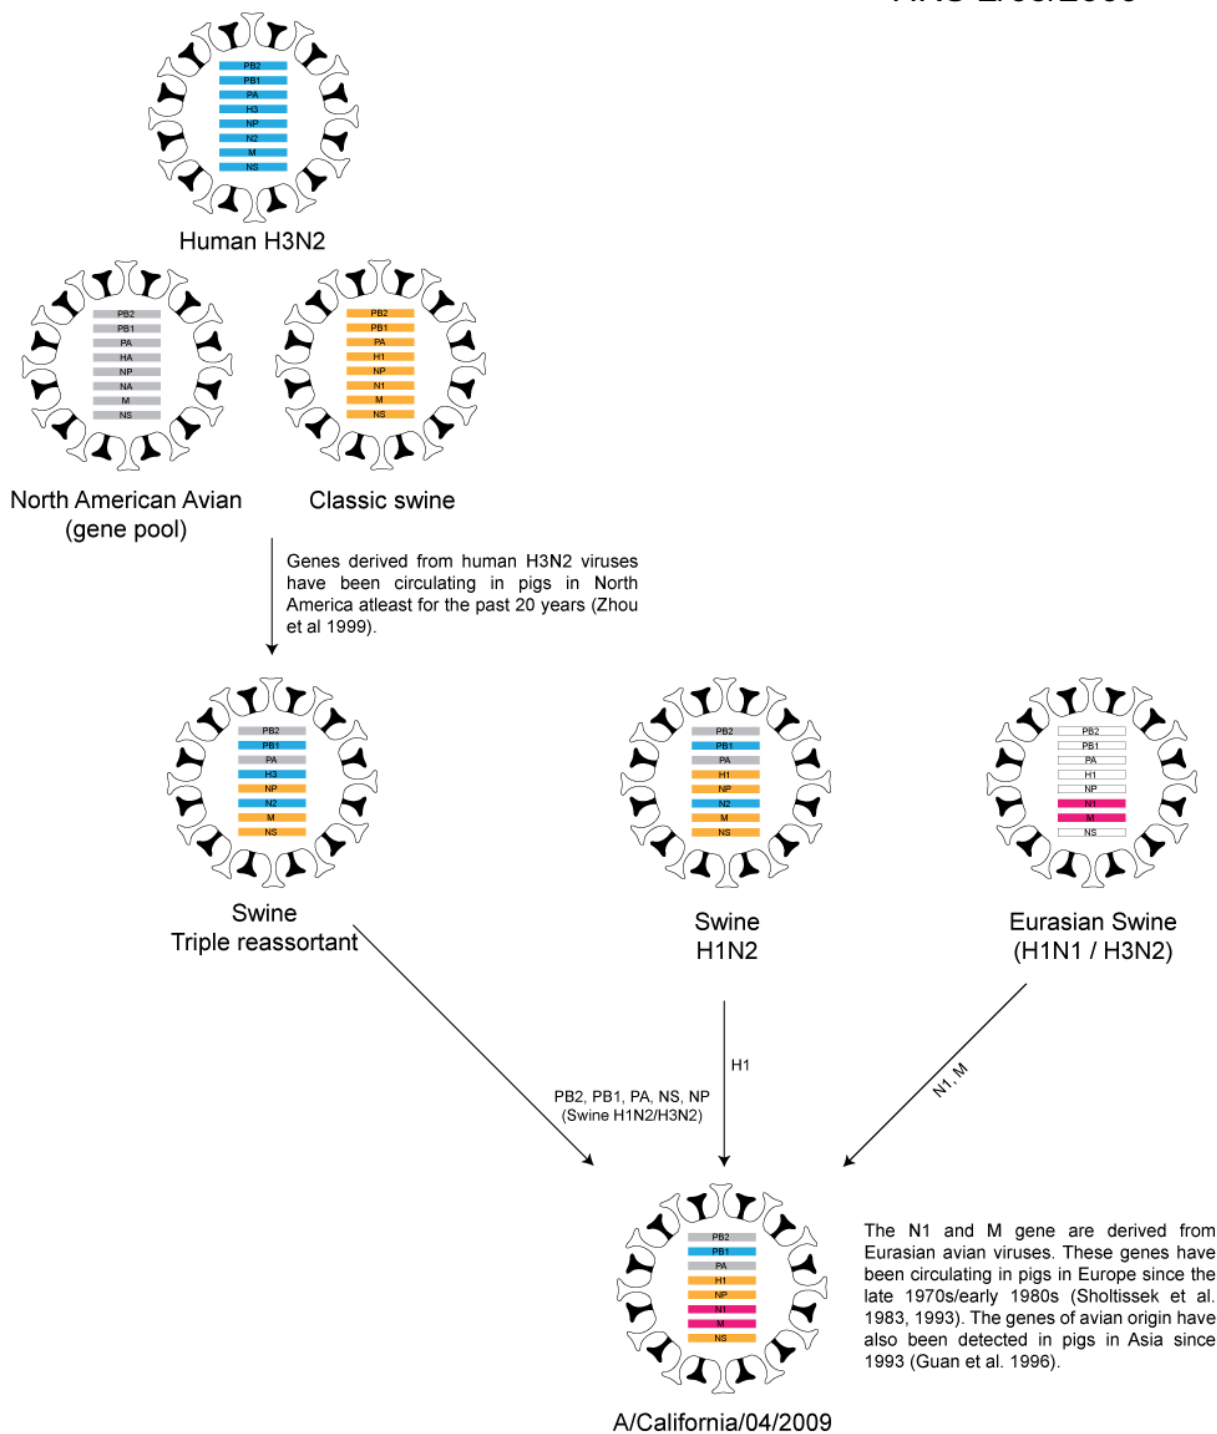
PB2
PB1
PA
H3
NP
N2
M
NS

Human H3N2

PB2
PB1
PA
HA
NP
NA
M
NS

North American Avian (gene pool)

PB2
PB1
PA
H1
NP
N1
M
NS

Classic swine

Genes derived from human H3N2 viruses have been circulating in pigs in North America atleast for the past 20 years (Zhou et al 1999).

PB2
PB1
PA
H3
NP
N2
M
NS

Swine Triple reassortant

PB2
PB1
PA
H1
NP
N2
M
NS

Swine H1N2

PB2
PB1
PA
H1
NP
N1
M
NS

Eurasian Swine (H1N1 / H3N2)

PB2, PB1, PA, NS, NP (Swine H1N2/H3N2)

H1

N1, M

PB2
PB1
PA
H1
NP
N1
M
NS

A/California/04/2009

The N1 and M gene are derived from Eurasian avian viruses. These genes have been circulating in pigs in Europe since the late 1970s/early 1980s (Sholtissek et al. 1983, 1993). The genes of avian origin have also been detected in pigs in Asia since 1993 (Guan et al. 1996).